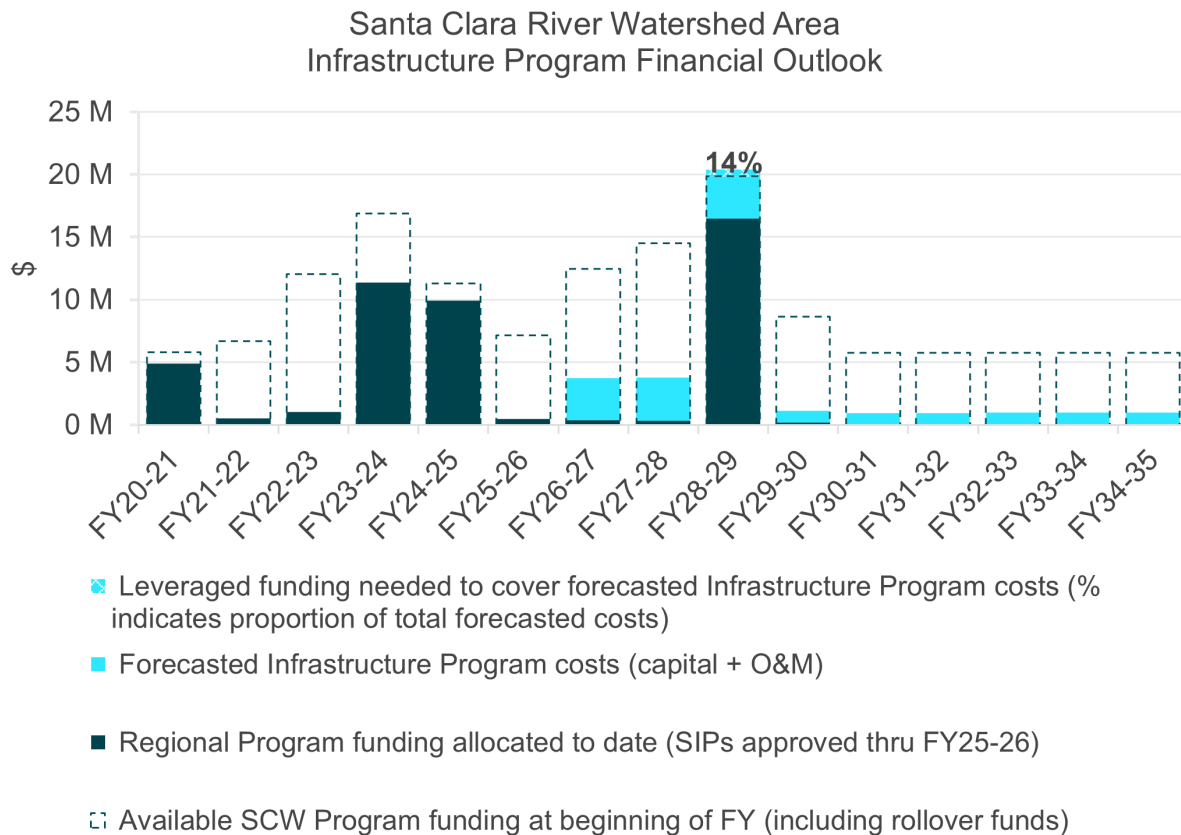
Santa Clara River Watershed Area
Infrastructure Program Financial Outlook

25 M
20 M
15 M
10 M
5 M
0 M

$

14%

FY20-21
FY21-22
FY22-23
FY23-24
FY24-25
FY25-26
FY26-27
FY27-28
FY28-29
FY29-30
FY30-31
FY31-32
FY32-33
FY33-34
FY34-35

Leveraged funding needed to cover forecasted Infrastructure Program costs (% indicates proportion of total forecasted costs)

Forecasted Infrastructure Program costs (capital + O&M)

Regional Program funding allocated to date (SIPs approved thru FY25-26)

Available SCW Program funding at beginning of FY (including rollover funds)